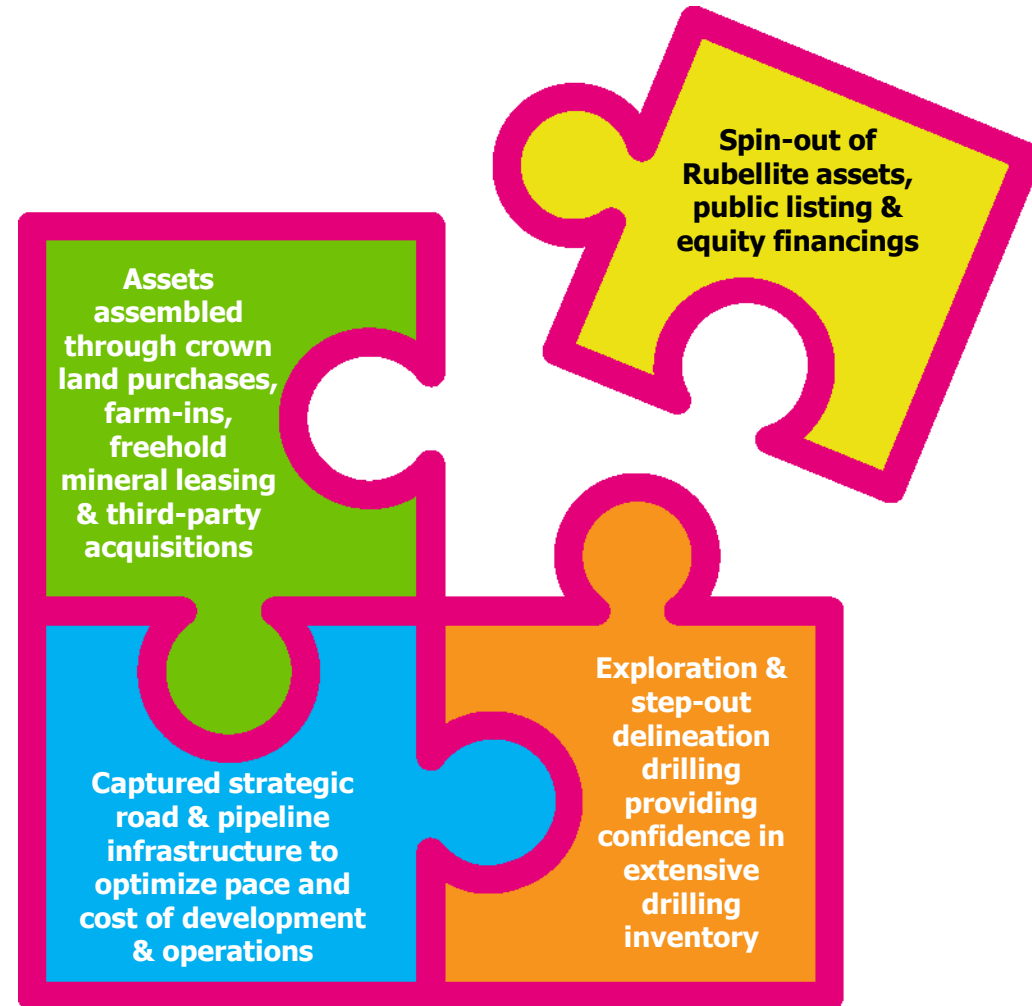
Spin-out of Rubellite assets, public listing & equity financings

Assets assembled through crown land purchases, farm-ins, freehold mineral leasing & third-party acquisitions

Captured strategic road & pipeline infrastructure to optimize pace and cost of development & operations

Exploration & step-out delineation drilling providing confidence in extensive drilling inventory